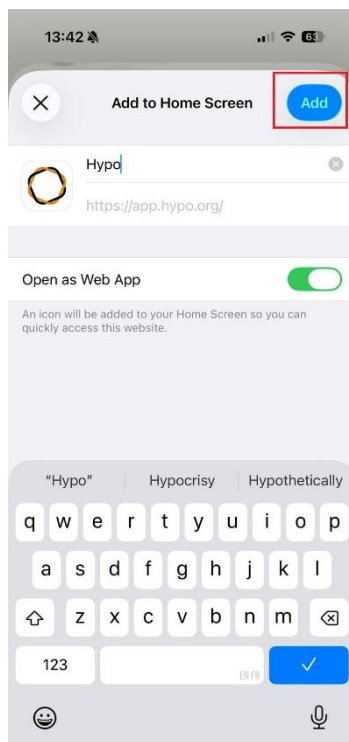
13:42

63

Add to Home Screen

Add

Hypo

https://app.hypo.org/

Open as Web App

An icon will be added to your Home Screen so you can quickly access this website.

"Hypo"

Hypocrisy

Hypothetically

q w e r t y u i o p

a s d f g h j k l

z x c v b n m

123

EN FR